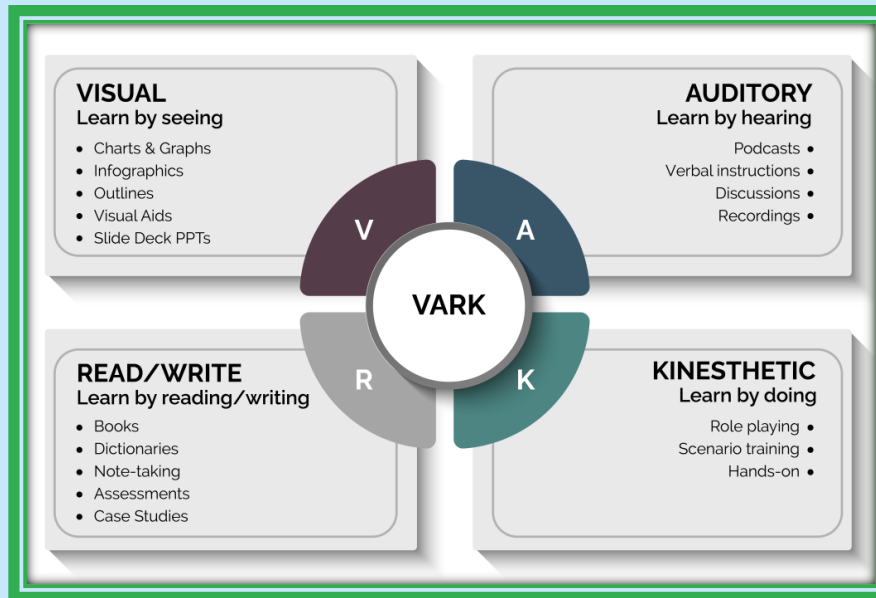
VISUAL
Learn by seeing
• Charts & Graphs
• Infographics
• Outlines
• Visual Aids
• Slide Deck PPTs

AUDITORY
Learn by hearing
Podcasts •
Verbal instructions •
Discussions •
Recordings •

V
A
VARK
R
K

READ/WRITE
Learn by reading/writing
• Books
• Dictionaries
• Note-taking
• Assessments
• Case Studies

KINESTHETIC
Learn by doing
Role playing •
Scenario training •
Hands-on •